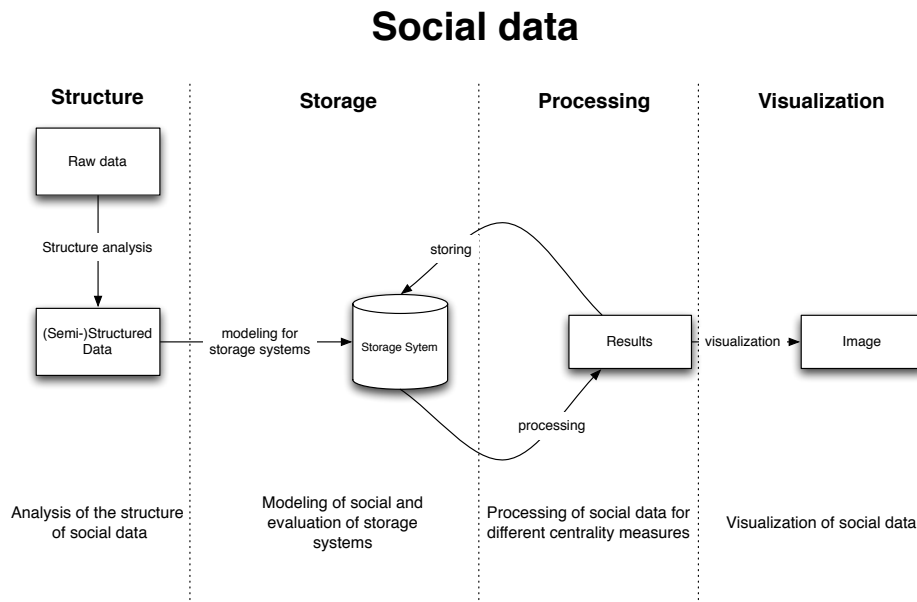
Social data

Structure

Storage

Processing

Visualization

Raw data

Structure analysis

(Semi-)Structured Data

modeling for storage systems

storing

Storage Sytem

processing

Results

visualization

Image

Analysis of the structure of social data

Modeling of social and evaluation of storage systems

Processing of social data for different centrality measures

Visualization of social data